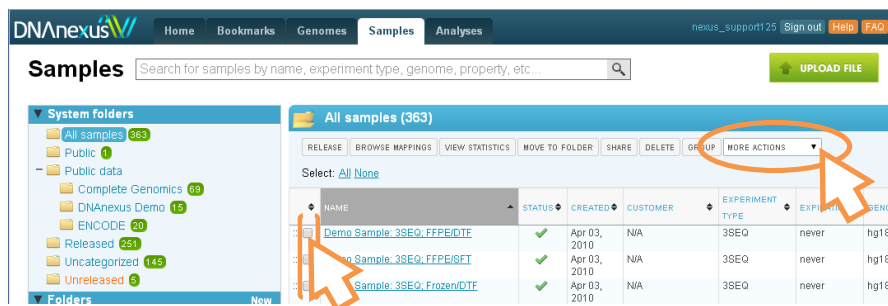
DNAnexus

Home Bookmarks Genomes Samples Analyses

nexus_support125 Sign out Help FAQ

Samples

Search for samples by name, experiment type, genome, property, etc...

UPLOAD FILE

▼ System folders

All samples 363

Public 1

Public data

Complete Genomics 69

DNAnexus Demo 15

ENCODE 20

Released 251

Uncategorized 145

Unreleased 5

▼ Folders New

All samples (363)

RELEASE BROWSE MAPPINGS VIEW STATISTICS MOVE TO FOLDER SHARE DELETE GROUP MORE ACTIONS ▼

Select: All None

| | NAME | STATUS | CREATED | CUSTOMER | EXPERIMENT TYPE | EXPIR | GENO |
|---|---|---|---|---|---|---|---|
| | Demo Sample: 3SEQ; FFPE/DTF | ✔ | Apr 03, 2010 | N/A | 3SEQ | never | hg18 |
| | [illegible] Sample: 3SEQ; FFPE/SFT | ✔ | Apr 03, 2010 | N/A | 3SEQ | never | hg18 |
| | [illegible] Sample: 3SEQ; Frozen/DTF | ✔ | Apr 03, 2010 | N/A | 3SEQ | never | hg18 |